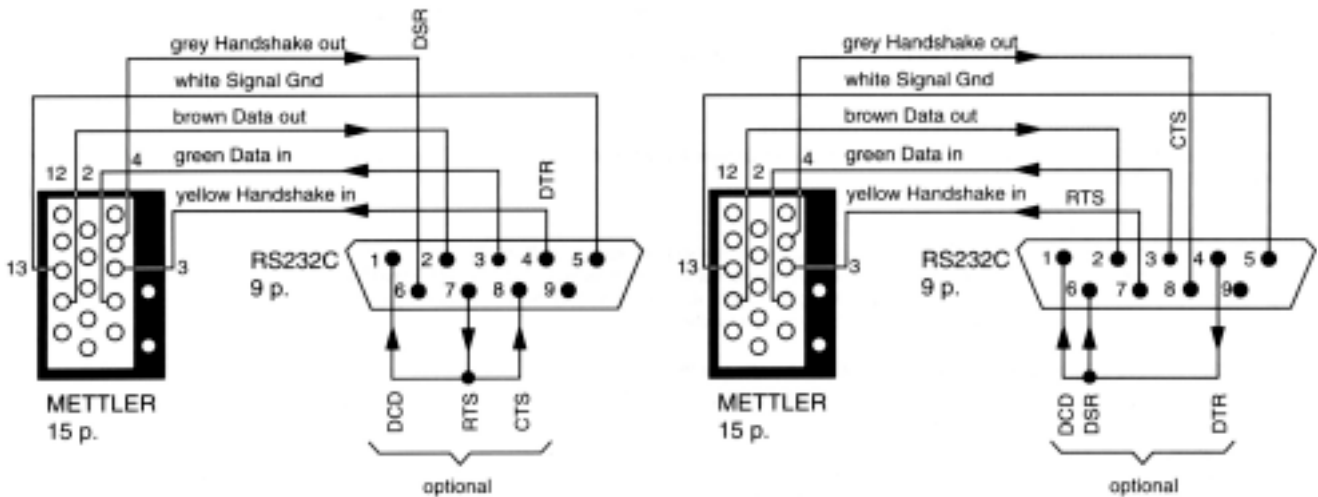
grey Handshake out
DSR
white Signal Gnd
brown Data out
green Data in
DTR
yellow Handshake in
12 2 4
13
3
RS232C
9 p.
1 2 3 4 5
6 7 8 9
METTLER
15 p.
DCD
RTS
CTS
optional

grey Handshake out
white Signal Gnd
brown Data out
CTS
green Data in
yellow Handshake in
RTS
12 2 4
13
3
RS232C
9 p.
1 2 3 4 5
6 7 8 9
METTLER
15 p.
DCD
DSR
DTR
optional